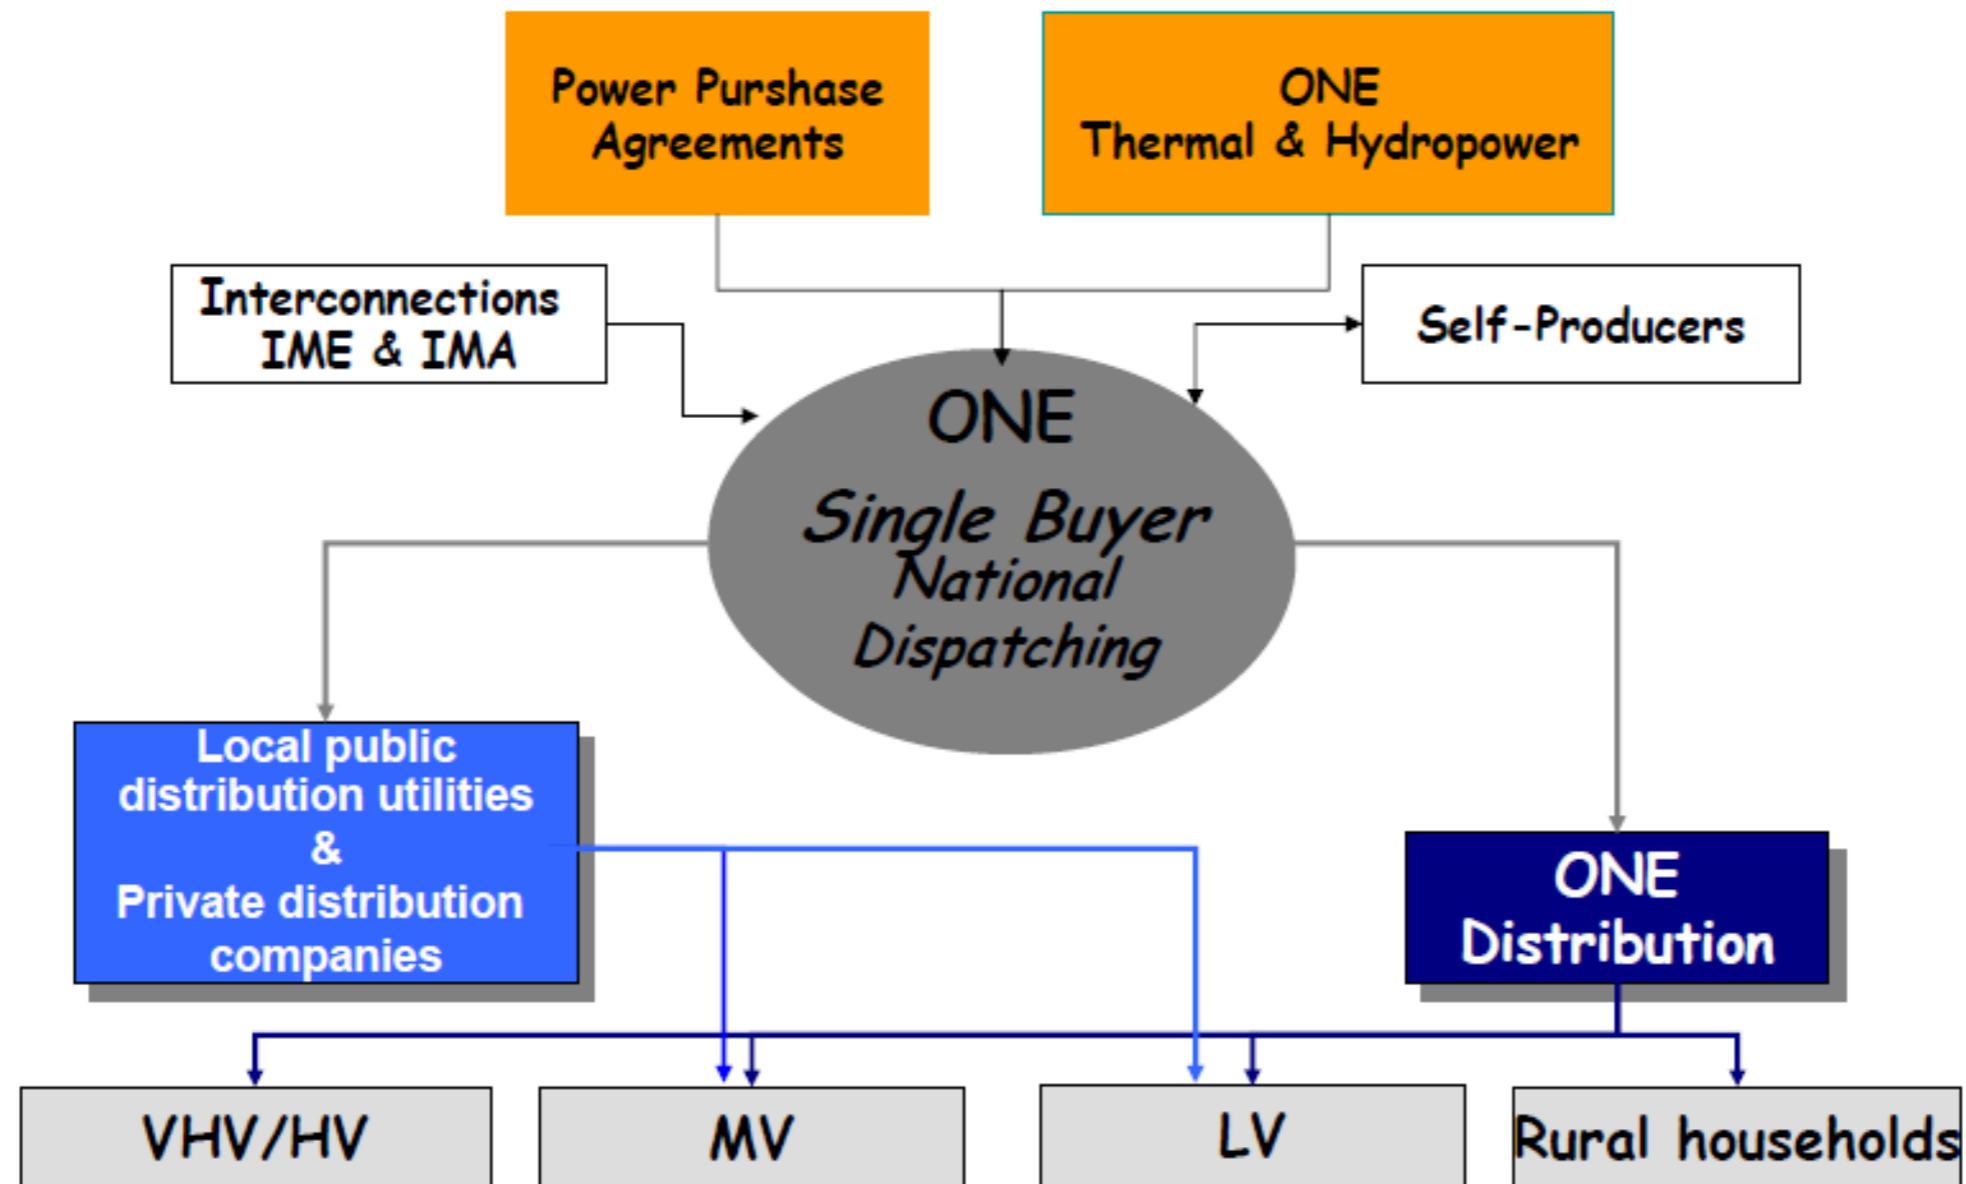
Power Purshase Agreements

ONE
Thermal & Hydropower

Interconnections
IME & IMA

Self-Producers

ONE
Single Buyer
National
Dispatching

Local public distribution utilities
&
Private distribution companies

ONE
Distribution

VHV/HV

MV

LV

Rural households